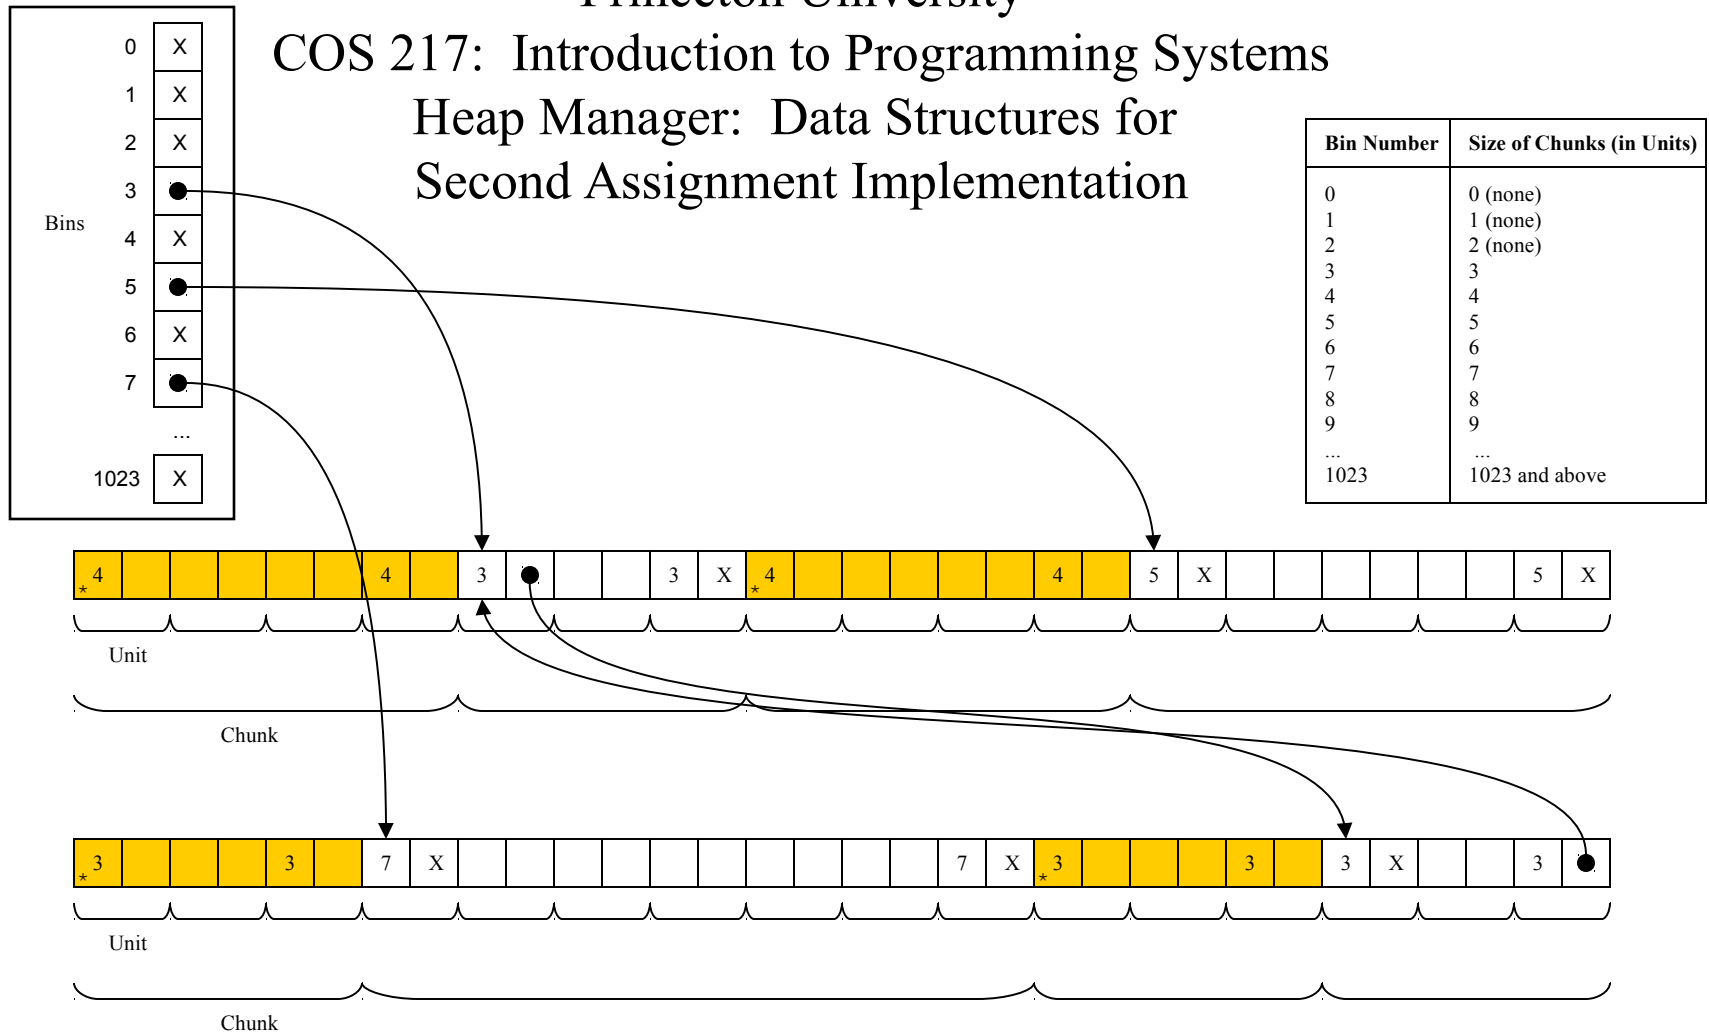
Princeton University
COS 217: Introduction to Programming Systems
Heap Manager: Data Structures for
Second Assignment Implementation

| 0 | X |
|---|---|
| 1 | X |
| 2 | X |
| 3 | ● |
| 4 | X |
| 5 | ● |
| 6 | X |
| 7 | ● |
| ... | |
| 1023 | X |

Bins

| Bin Number | Size of Chunks (in Units) |
|---|---|
| 0 | 0 (none) |
| 1 | 1 (none) |
| 2 | 2 (none) |
| 3 | 3 |
| 4 | 4 |
| 5 | 5 |
| 6 | 6 |
| 7 | 7 |
| 8 | 8 |
| 9 | 9 |
| ... | ... |
| 1023 | 1023 and above |

* 4 4 3 ● 3 X * 4 4 5 X 5 X

Unit

Chunk

* 3 3 7 X 7 X * 3 3 3 X 3 ●

Unit

Chunk